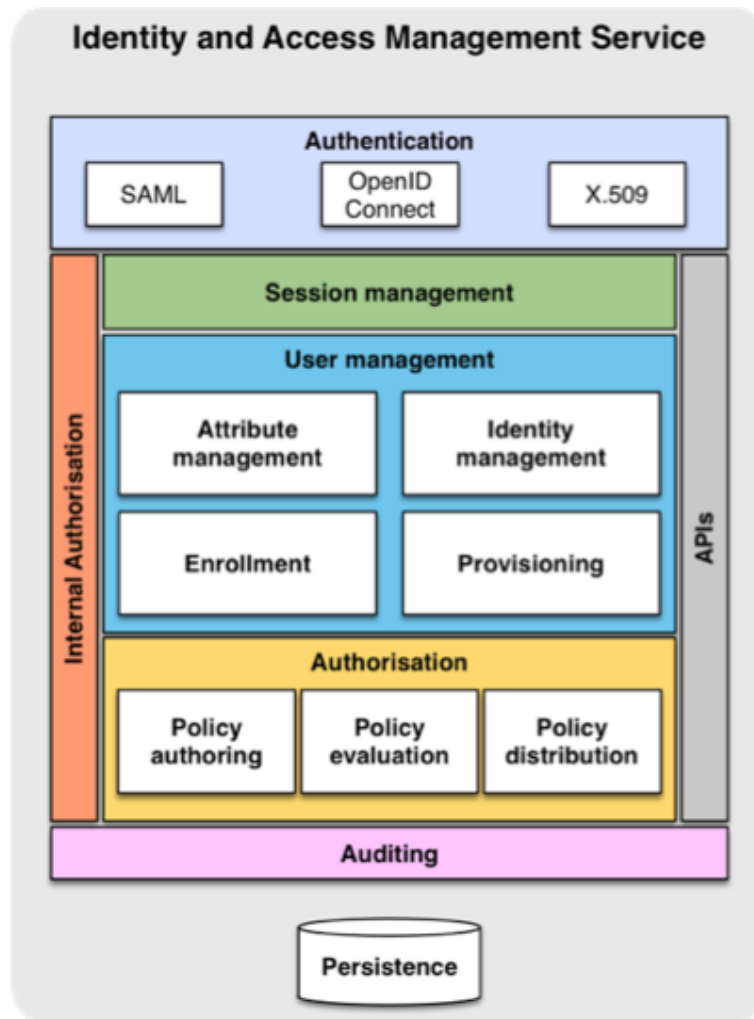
Identity and Access Management Service

Authentication

SAML

OpenID Connect

X.509

Internal Authorisation

Session management

APIs

User management

Attribute management

Identity management

Enrollment

Provisioning

Authorisation

Policy authoring

Policy evaluation

Policy distribution

Auditing

Persistence